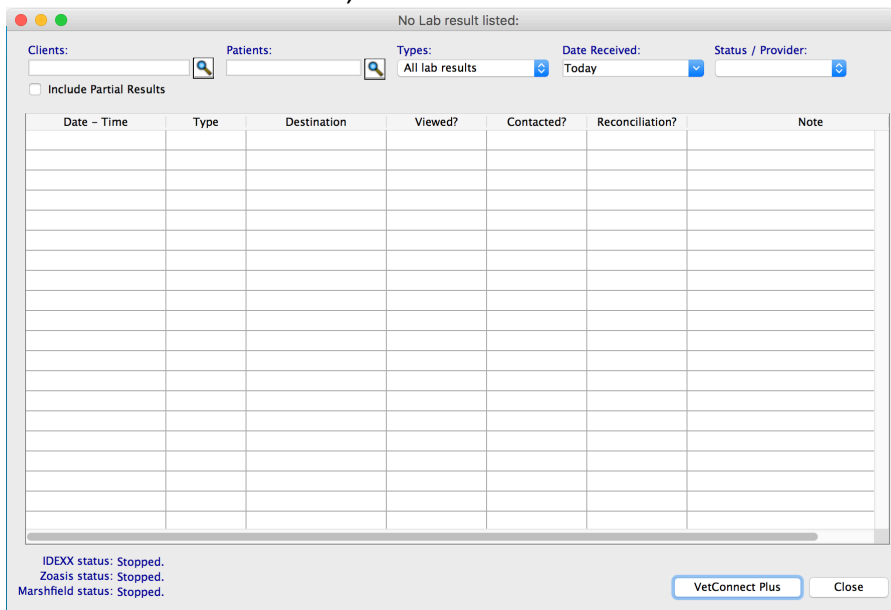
No Lab result listed:

Clients:
Patients:
Types:
All lab results
Date Received:
Today
Status / Provider:

Include Partial Results

| Date - Time | Type | Destination | Viewed? | Contacted? | Reconciliation? | Note |
|---|---|---|---|---|---|---|

IDEXX status: Stopped.
Zoasis status: Stopped.
Marshfield status: Stopped.

VetConnect Plus
Close